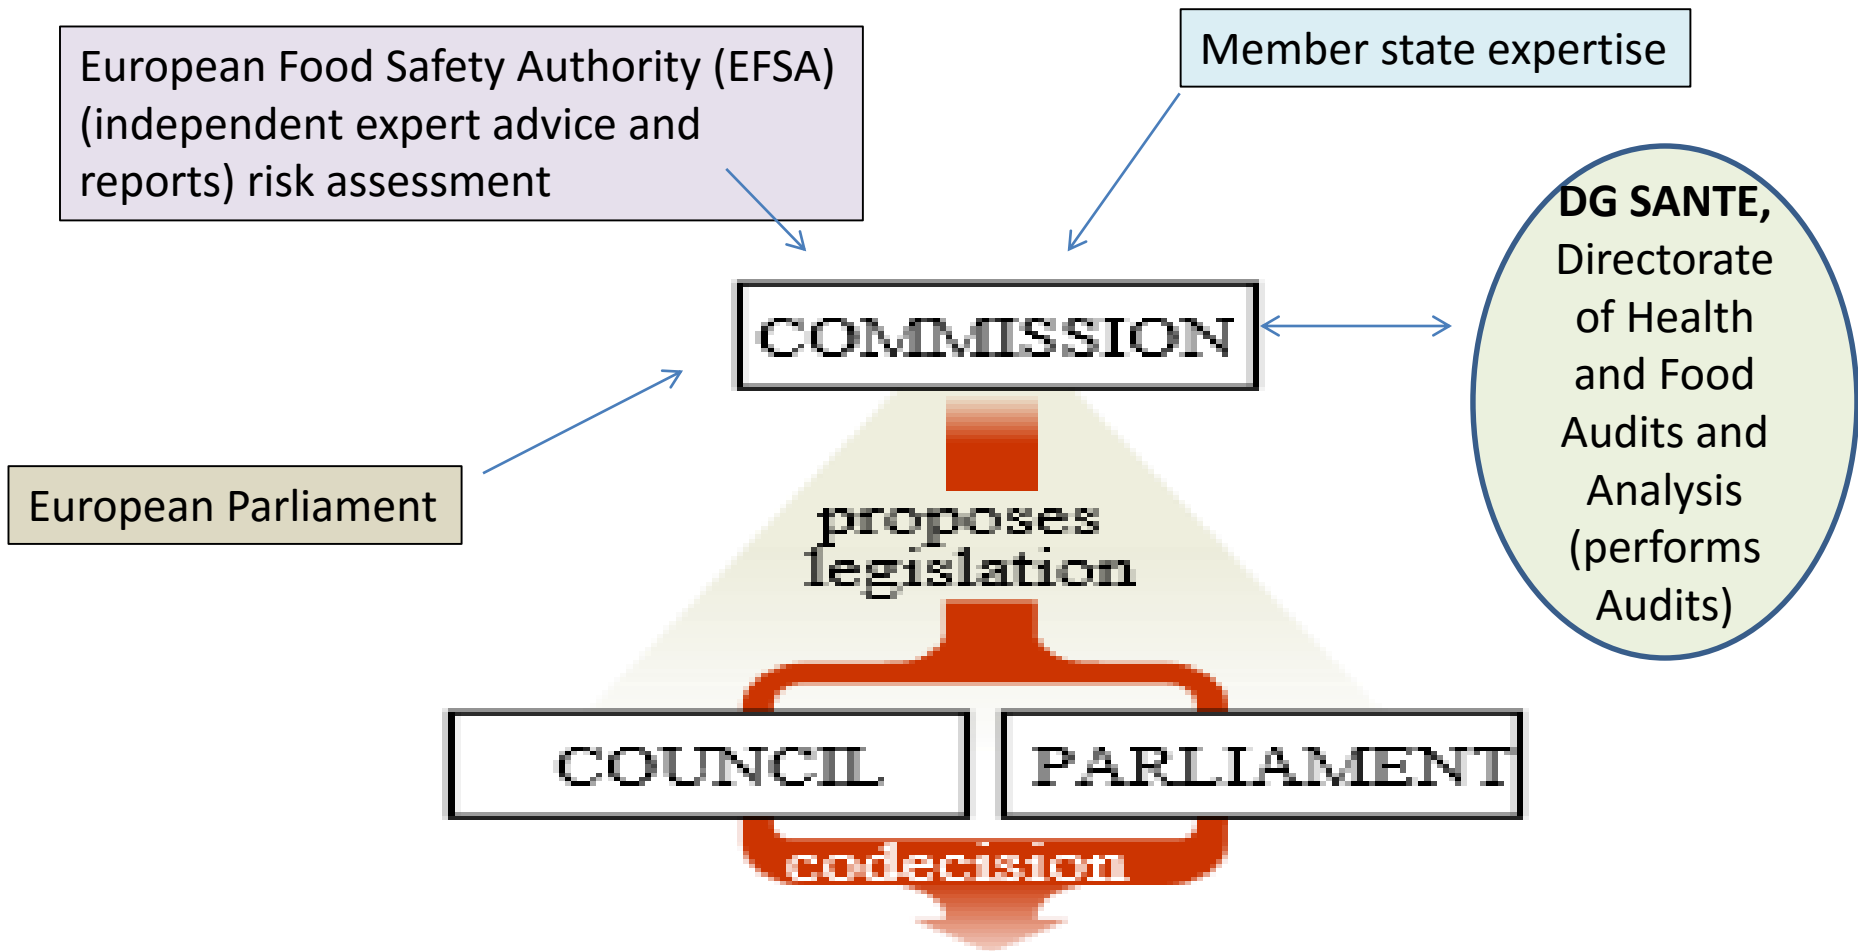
European Food Safety Authority (EFSA) (independent expert advice and reports) risk assessment

Member state expertise

COMMISSION

DG SANTE, Directorate of Health and Food Audits and Analysis (performs Audits)

European Parliament

proposes legislation

COUNCIL

PARLIAMENT

codecision